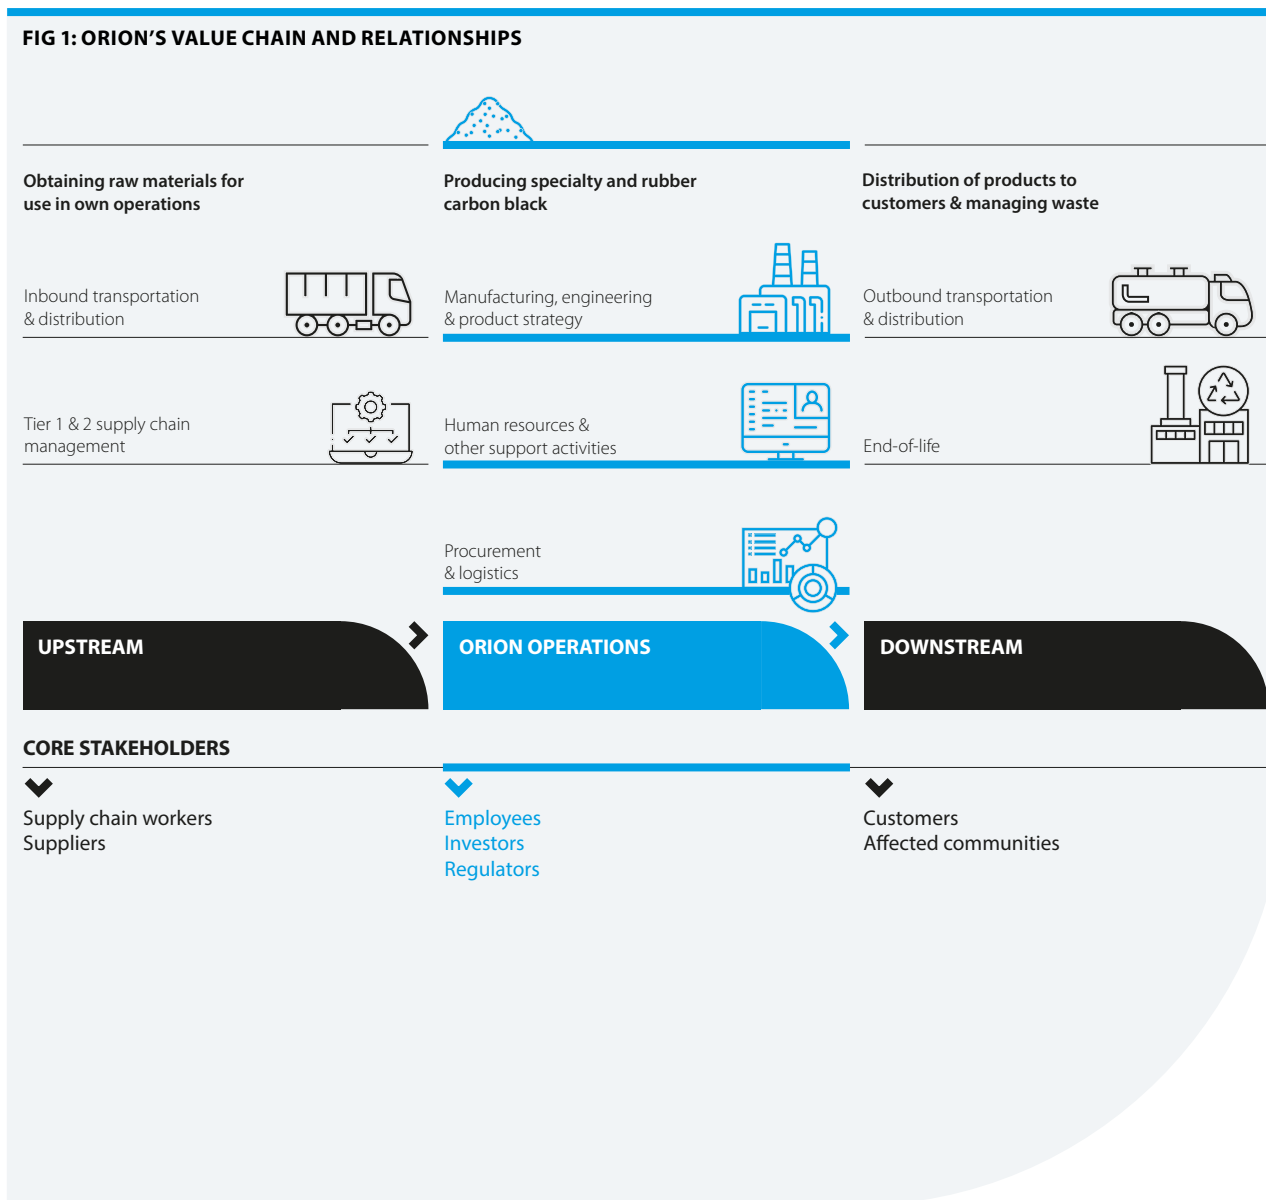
FIG 1: ORION'S VALUE CHAIN AND RELATIONSHIPS

Obtaining raw materials for use in own operations

Inbound transportation & distribution

Tier 1 & 2 supply chain management

Producing specialty and rubber carbon black

Manufacturing, engineering & product strategy

Human resources & other support activities

Procurement & logistics

Distribution of products to customers & managing waste

Outbound transportation & distribution

End-of-life

UPSTREAM

ORION OPERATIONS

DOWNSTREAM

CORE STAKEHOLDERS

Supply chain workers
Suppliers

Employees
Investors
Regulators

Customers
Affected communities